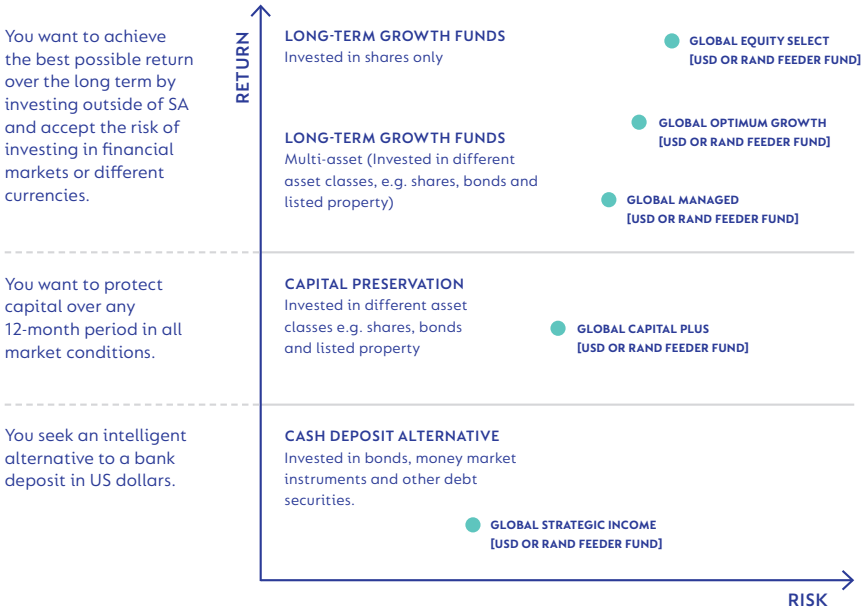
You want to achieve the best possible return over the long term by investing outside of SA and accept the risk of investing in financial markets or different currencies.

RETURN

LONG-TERM GROWTH FUNDS
Invested in shares only

GLOBAL EQUITY SELECT
[USD OR RAND FEEDER FUND]

LONG-TERM GROWTH FUNDS
Multi-asset (Invested in different asset classes, e.g. shares, bonds and listed property)

GLOBAL OPTIMUM GROWTH
[USD OR RAND FEEDER FUND]

GLOBAL MANAGED
[USD OR RAND FEEDER FUND]

You want to protect capital over any 12-month period in all market conditions.

CAPITAL PRESERVATION
Invested in different asset classes e.g. shares, bonds and listed property

GLOBAL CAPITAL PLUS
[USD OR RAND FEEDER FUND]

You seek an intelligent alternative to a bank deposit in US dollars.

CASH DEPOSIT ALTERNATIVE
Invested in bonds, money market instruments and other debt securities.

GLOBAL STRATEGIC INCOME
[USD OR RAND FEEDER FUND]

RISK